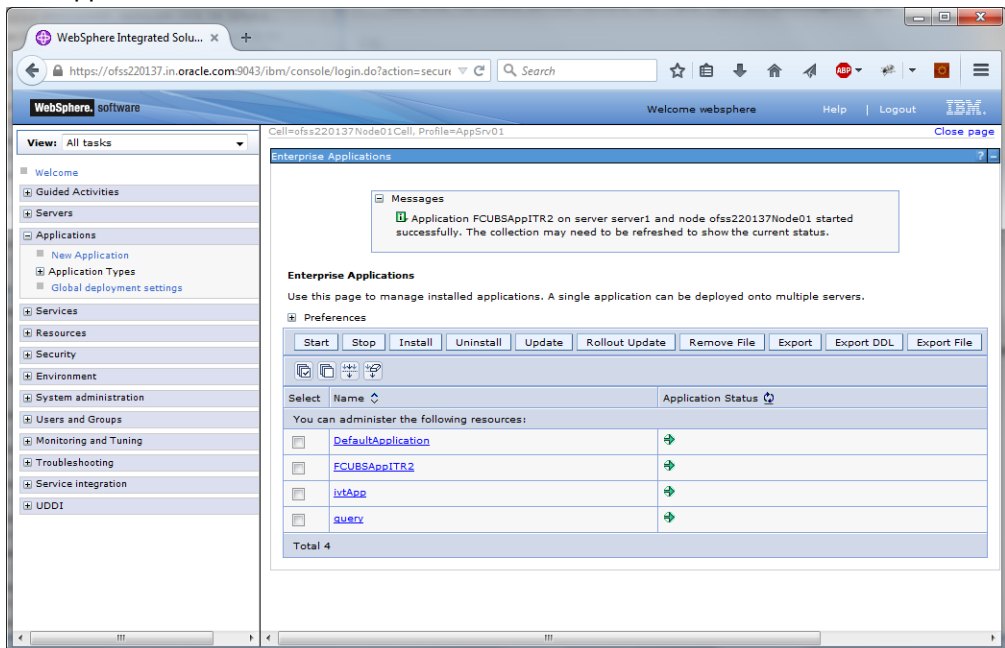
WebSphere Integrated Solu... ×

https://ofss220137.in.oracle.com:9043/ibm/console/login.do?action=secure

Search

ABP

WebSphere. software

Welcome websphere

Help | Logout

IBM.

View: All tasks

Welcome

Guided Activities

Servers

Applications

New Application

Application Types

Global deployment settings

Services

Resources

Security

Environment

System administration

Users and Groups

Monitoring and Tuning

Troubleshooting

Service integration

UDDI

Cell=ofss220137Node01Cell, Profile=AppSrv01

Close page

Enterprise Applications

Messages

Application FCUBSAppITR2 on server server1 and node ofss220137Node01 started successfully. The collection may need to be refreshed to show the current status.

Enterprise Applications

Use this page to manage installed applications. A single application can be deployed onto multiple servers.

Preferences

Start | Stop | Install | Uninstall | Update | Rollout Update | Remove File | Export | Export DDL | Export File

| Select | Name | Application Status |
|---|---|---|
| You can administer the following resources: | | |
| | DefaultApplication | |
| | FCUBSAppITR2 | |
| | ivtApp | |
| | query | |
| Total 4 | | |